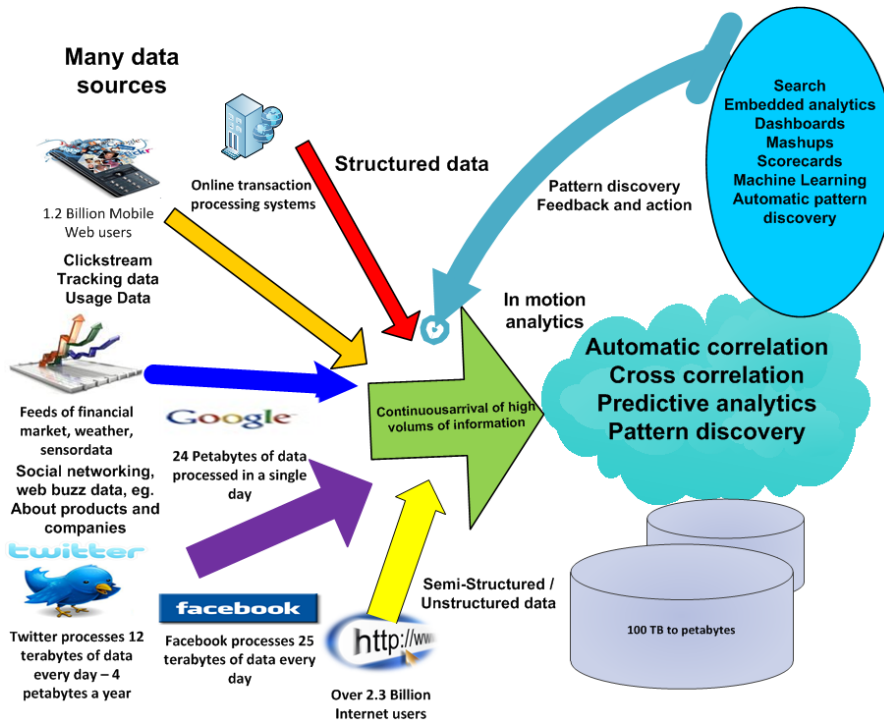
Many data sources

Online transaction processing systems

Structured data

1.2 Billion Mobile Web users

Clickstream
Tracking data
Usage Data

Search
Embedded analytics
Dashboards
Mashups
Scorecards
Machine Learning
Automatic pattern discovery

Pattern discovery
Feedback and action

In motion analytics

Feeds of financial market, weather, sensordata

Google

24 Petabytes of data processed in a single day

Continuousarrival of high volums of information

Automatic correlation
Cross correlation
Predictive analytics
Pattern discovery

Social networking, web buzz data, eg. About products and companies

twitter

Twitter processes 12 terabytes of data every day – 4 petabytes a year

facebook

Facebook processes 25 terabytes of data every day

Semi-Structured / Unstructured data

http://www

Over 2.3 Billion Internet users

100 TB to petabytes